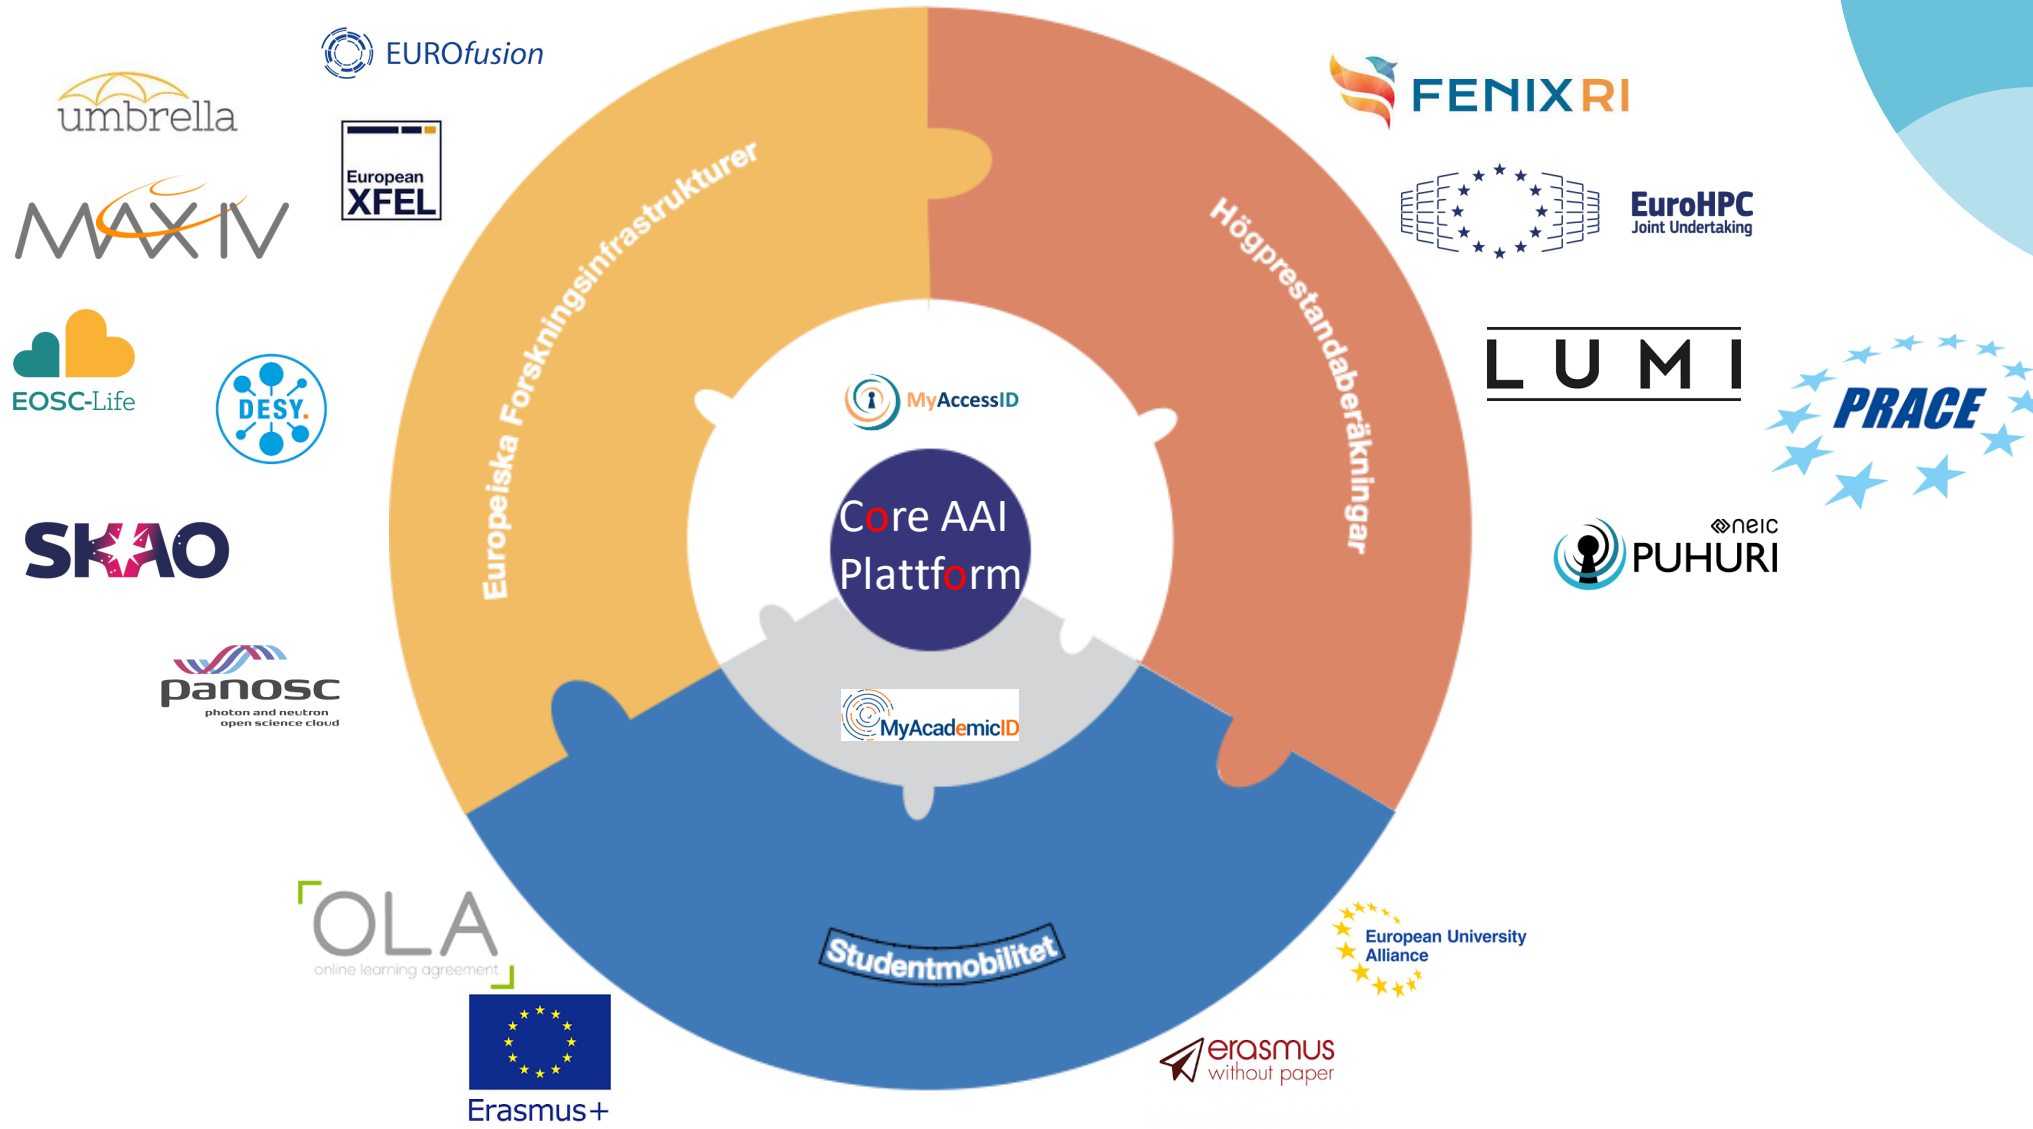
umbrella

EUROfusion

European XFEL

MAX IV

EOSC-Life

DESY.

SKAO

panosc
photon and neutron open science cloud

Europeiska Forskningsinfrastrukturer

Högprestandaberäkningar

MyAccessID

Core AAI Plattform

MyAcademicID

Studentmobilitet

FENIX RI

EuroHPC
Joint Undertaking

LUMI

PRACE

neic
PUHURI

OLA
online learning agreement

Erasmus+

European University Alliance

erasmus
without paper